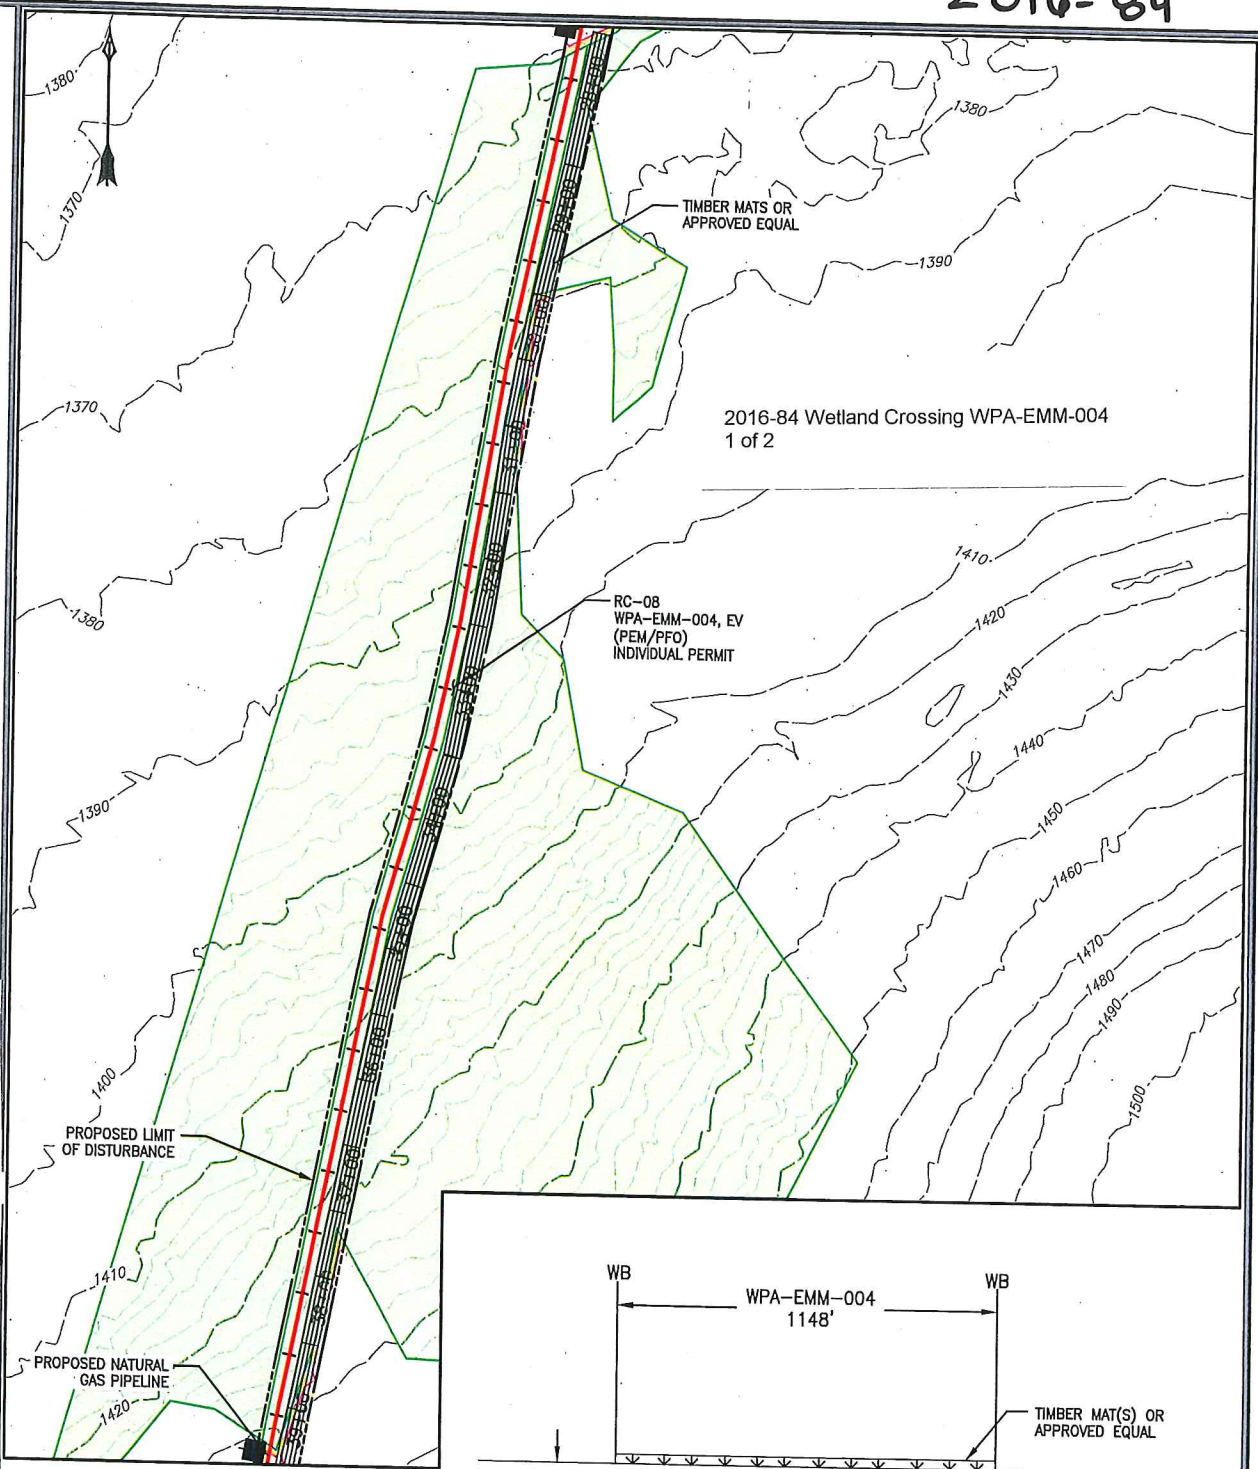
2016-84

1380
1370
1370
1380
1390
1400
1410
1420

1380
1390
1410
1420
1430
1440
1450
1460
1470
1480
1490
1500

TIMBER MATS OR APPROVED EQUAL

2016-84 Wetland Crossing WPA-EMM-004
1 of 2

RC-08
WPA-EMM-004, EV
(PEM/PFO)
INDIVIDUAL PERMIT

PROPOSED LIMIT OF DISTURBANCE

PROPOSED NATURAL GAS PIPELINE

WB
WPA-EMM-004
1148'
WB

TIMBER MAT(S) OR APPROVED EQUAL